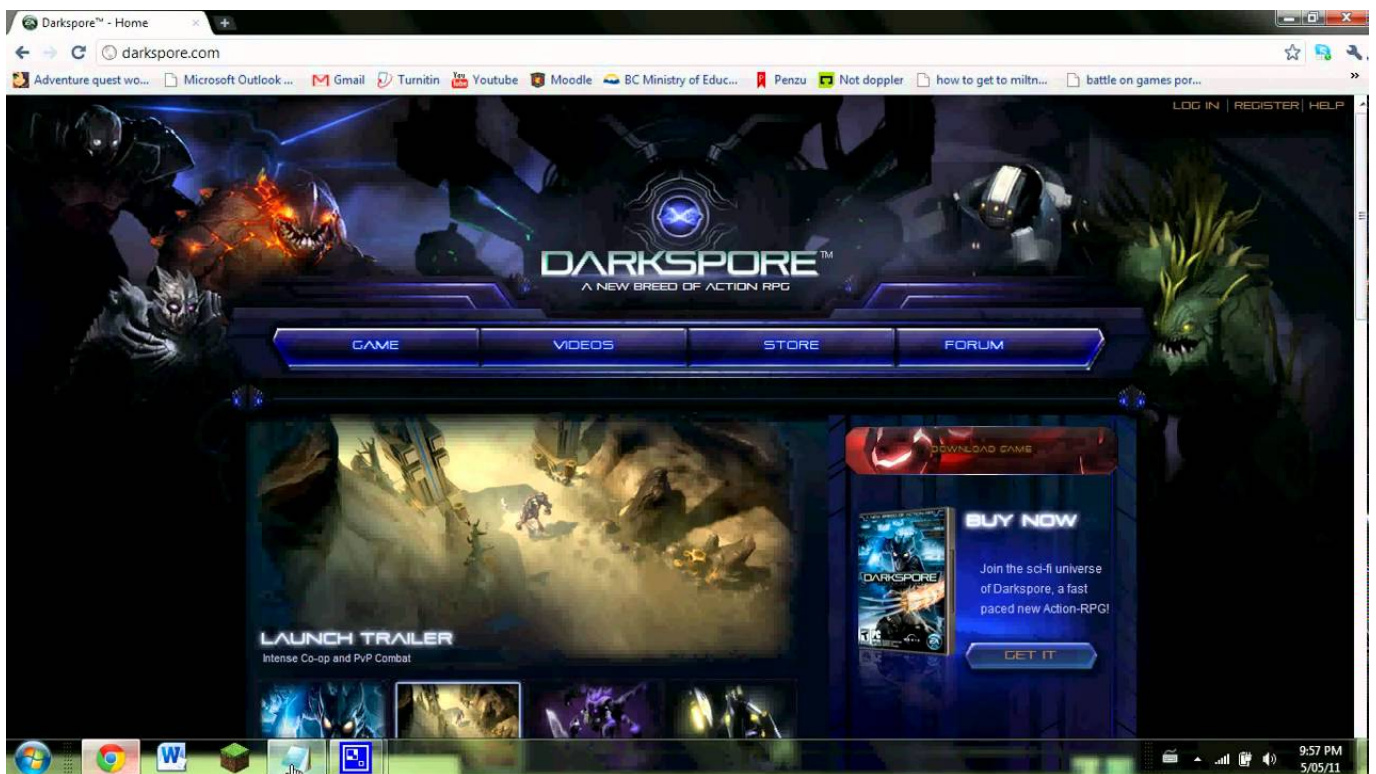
Darkspore™ - Home

darkspore.com

Adventure quest wo... Microsoft Outlook ... Gmail Turnitin Youtube Moodle BC Ministry of Educ... Penzu Not doppler how to get to miltn... battle on games por...

LOG IN | REGISTER | HELP

DARKSPORE™
A NEW BREED OF ACTION RPG

GAME VIDEOS STORE FORUM

DOWNLOAD GAME

LAUNCH TRAILER
Intense Co-op and PvP Combat

DARKSPORE

BUY NOW

Join the sci-fi universe of Darkspore, a fast paced new Action-RPG!

GET IT

9:57 PM
5/05/11